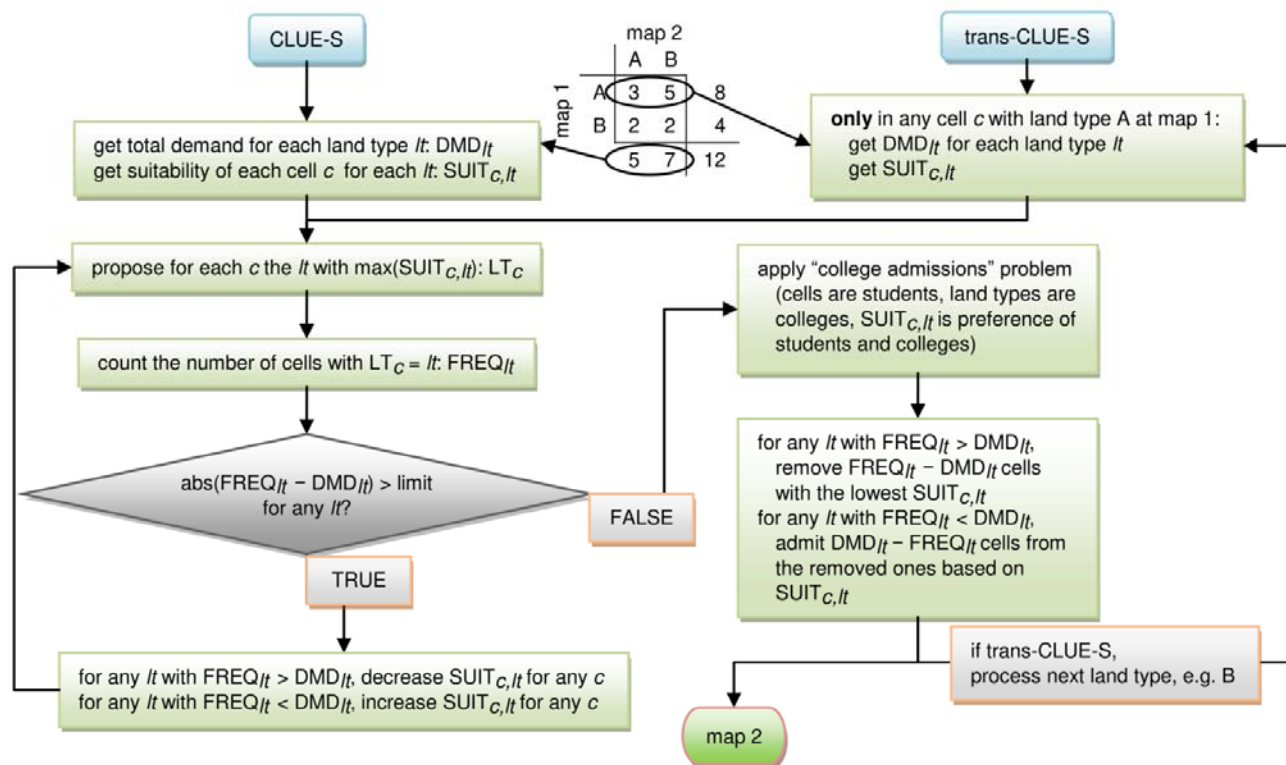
CLUE-S

map 2

| | A | B | |
|---|---|---|---|
| A | 3 | 5 | 8 |
| B | 2 | 2 | 4 |
| | 5 | 7 | 12 |

map 1

trans-CLUE-S

get total demand for each land type *lt*: DMD$_{lt}$
get suitability of each cell *c* for each *lt*: SUIT$_{c,lt}$

**only** in any cell *c* with land type A at map 1:
get DMD$_{lt}$ for each land type *lt*
get SUIT$_{c,lt}$

propose for each *c* the *lt* with max(SUIT$_{c,lt}$): LT$_c$

count the number of cells with LT$_c$ = *lt*: FREQ$_{lt}$

abs(FREQ$_{lt}$ − DMD$_{lt}$) > limit for any *lt*?

TRUE

FALSE

for any *lt* with FREQ$_{lt}$ > DMD$_{lt}$, decrease SUIT$_{c,lt}$ for any *c*
for any *lt* with FREQ$_{lt}$ < DMD$_{lt}$, increase SUIT$_{c,lt}$ for any *c*

apply “college admissions” problem (cells are students, land types are colleges, SUIT$_{c,lt}$ is preference of students and colleges)

for any *lt* with FREQ$_{lt}$ > DMD$_{lt}$, remove FREQ$_{lt}$ − DMD$_{lt}$ cells with the lowest SUIT$_{c,lt}$
for any *lt* with FREQ$_{lt}$ < DMD$_{lt}$, admit DMD$_{lt}$ − FREQ$_{lt}$ cells from the removed ones based on SUIT$_{c,lt}$

if trans-CLUE-S, process next land type, e.g. B

map 2